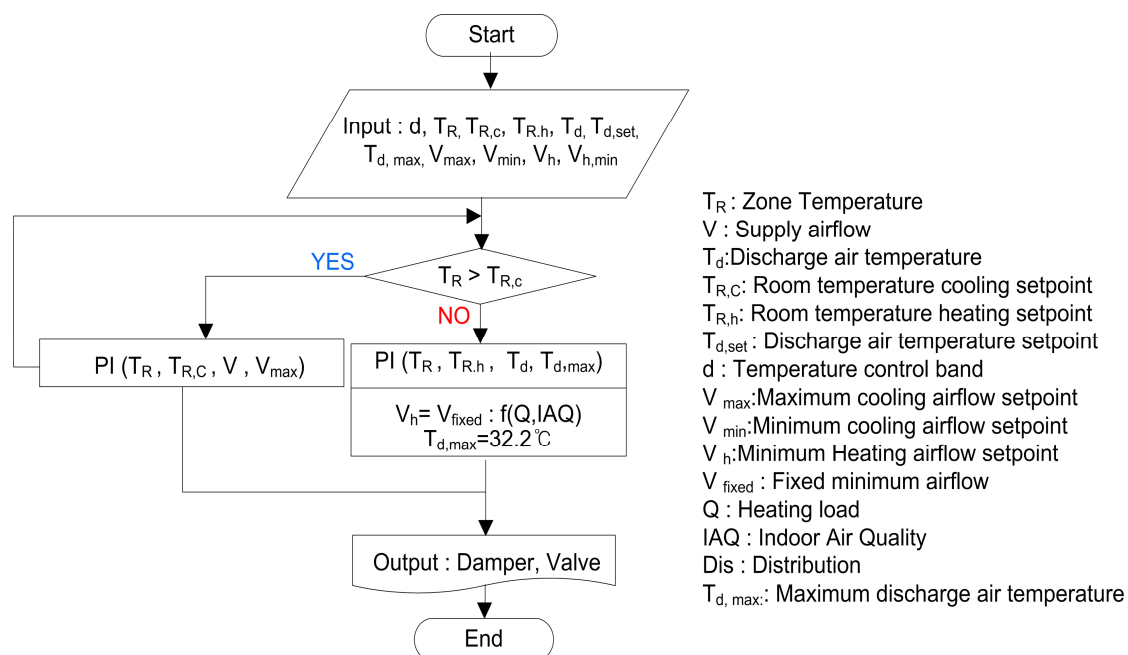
Start

Input : d, $T_{R,}$ $T_{R,c}$, $T_{R.h}$, $T_{d,}$ $T_{d,set,}$ $T_{d,\ max,}$ $V_{max}$, $V_{min}$, $V_h$, $V_{h,min}$

$T_R > T_{R,c}$

YES

NO

PI ($T_R$ , $T_{R,C}$ , V , $V_{max}$)

PI ($T_R$ , $T_{R.h}$ , $T_d$, $T_{d,max}$)

$V_h$= $V_{fixed}$ : f(Q,IAQ)
$T_{d,max}$=32.2℃

Output : Damper, Valve

End

$T_R$ : Zone Temperature
V : Supply airflow
$T_d$:Discharge air temperature
$T_{R,C}$: Room temperature cooling setpoint
$T_{R,h}$: Room temperature heating setpoint
$T_{d,set}$ : Discharge air temperature setpoint
d : Temperature control band
V $_{max}$:Maximum cooling airflow setpoint
V $_{min}$:Minimum cooling airflow setpoint
V $_h$:Minimum Heating airflow setpoint
V $_{fixed}$ : Fixed minimum airflow
Q : Heating load
IAQ : Indoor Air Quality
Dis : Distribution
$T_{d,\ max:}$: Maximum discharge air temperature